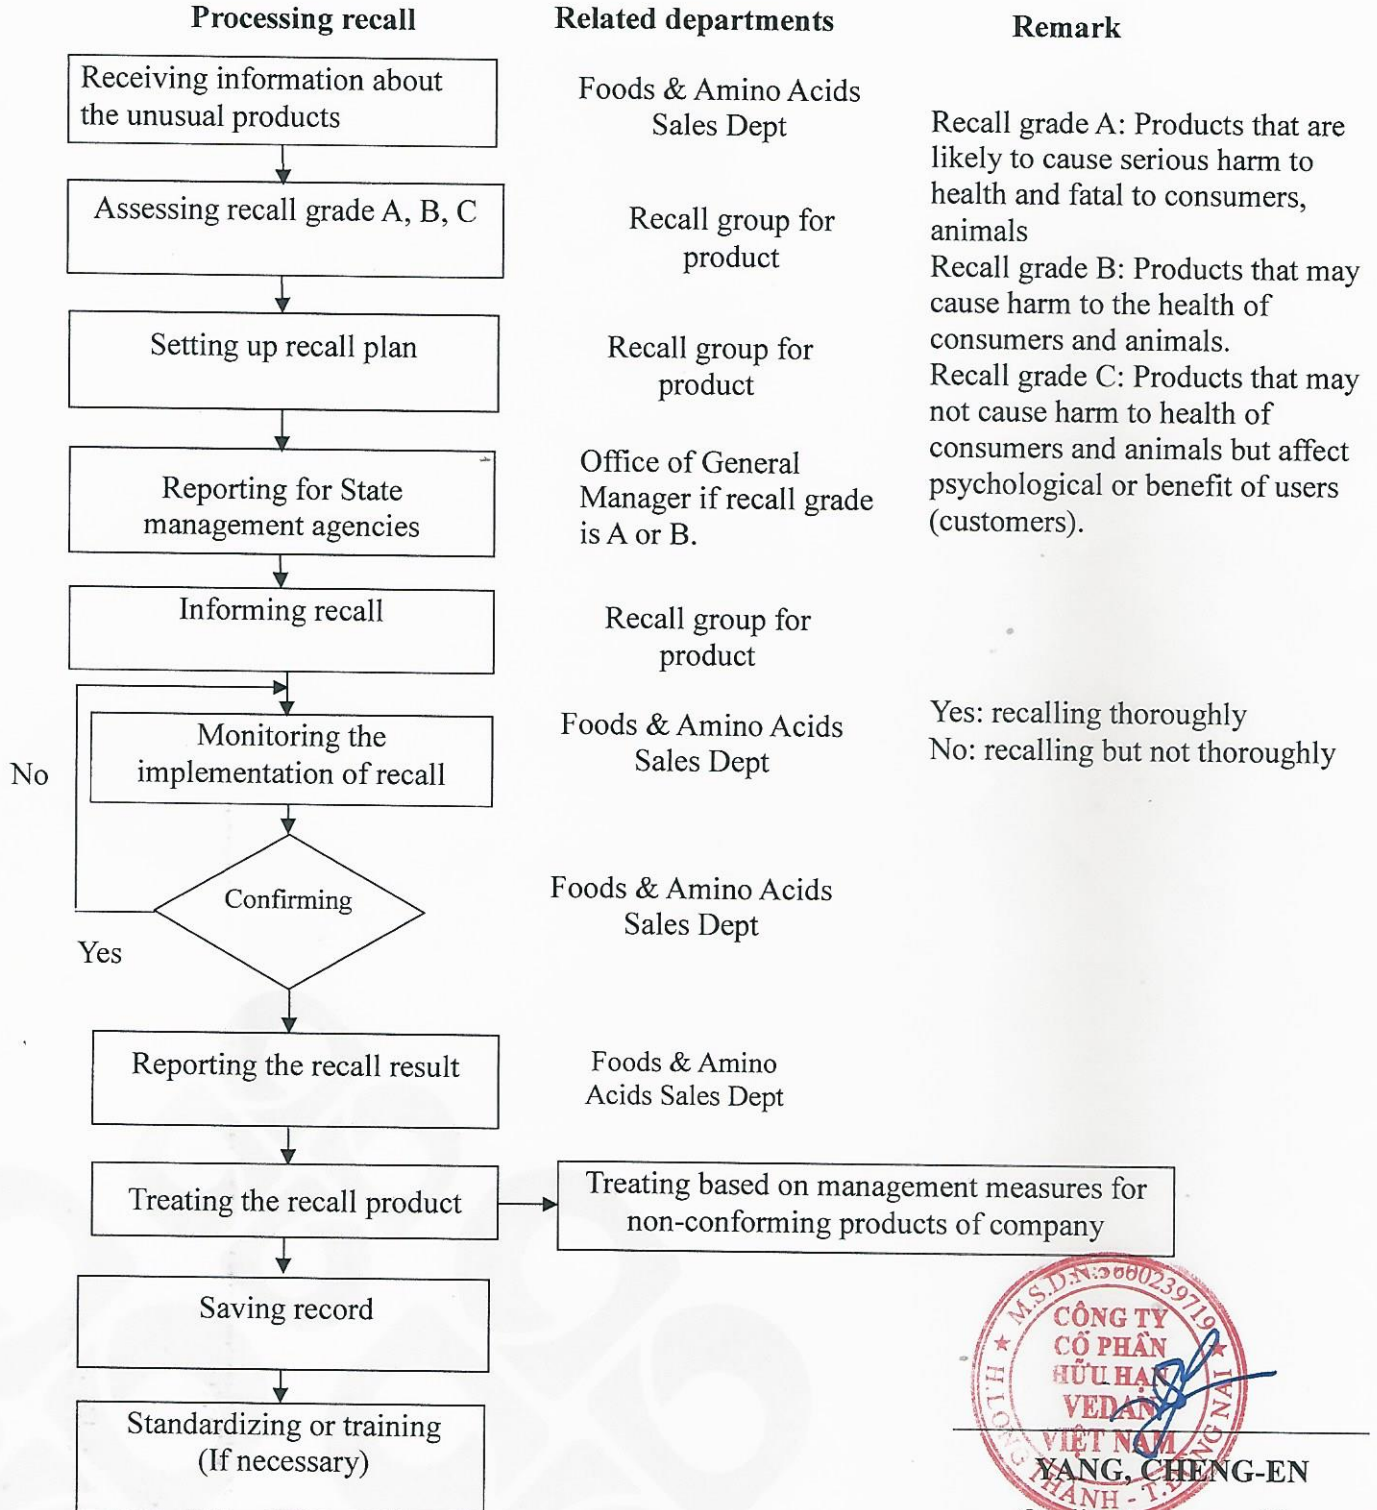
Processing recall

Related departments

Remark

Receiving information about the unusual products

Foods & Amino Acids Sales Dept

Recall grade A: Products that are likely to cause serious harm to health and fatal to consumers, animals
Recall grade B: Products that may cause harm to the health of consumers and animals.
Recall grade C: Products that may not cause harm to health of consumers and animals but affect psychological or benefit of users (customers).

Assessing recall grade A, B, C

Recall group for product

Setting up recall plan

Recall group for product

Reporting for State management agencies

Office of General Manager if recall grade is A or B.

Informing recall

Recall group for product

Monitoring the implementation of recall

Foods & Amino Acids Sales Dept

Yes: recalling thoroughly
No: recalling but not thoroughly

No

Confirming

Foods & Amino Acids Sales Dept

Yes

Reporting the recall result

Foods & Amino Acids Sales Dept

Treating the recall product

Treating based on management measures for non-conforming products of company

Saving record

Standardizing or training (If necessary)

M.S.D.N:3600239719
CÔNG TY CỔ PHẦN HỮU HẠN VEDAN VIỆT NAM
H. LONG THÀNH - T. ĐỒNG NAI

YANG, CHENG-EN